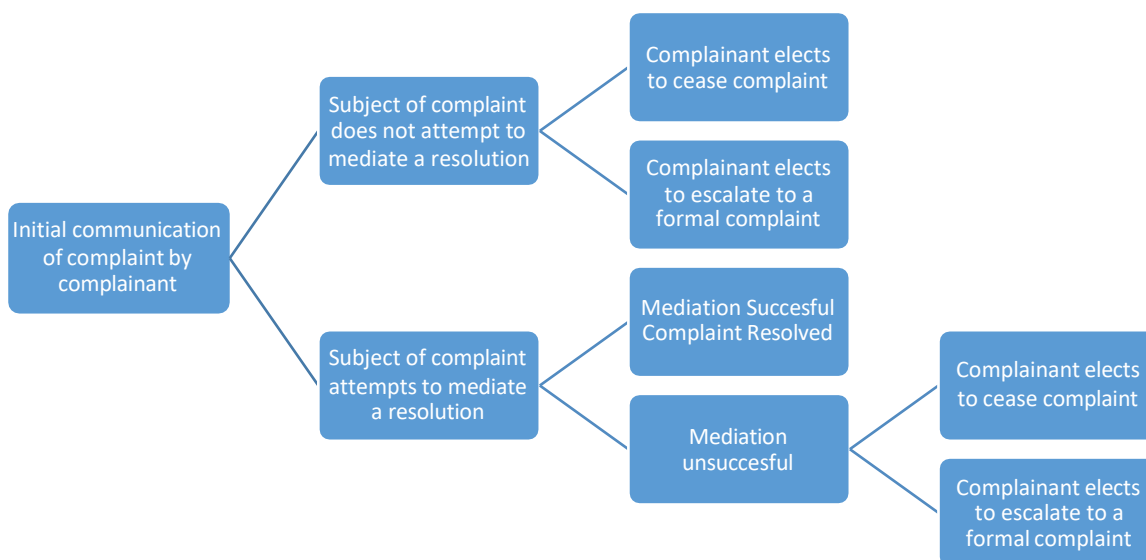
Initial communication of complaint by complainant

Subject of complaint does not attempt to mediate a resolution

Complainant elects to cease complaint

Complainant elects to escalate to a formal complaint

Subject of complaint attempts to mediate a resolution

Mediation Succesful Complaint Resolved

Mediation unsuccesful

Complainant elects to cease complaint

Complainant elects to escalate to a formal complaint